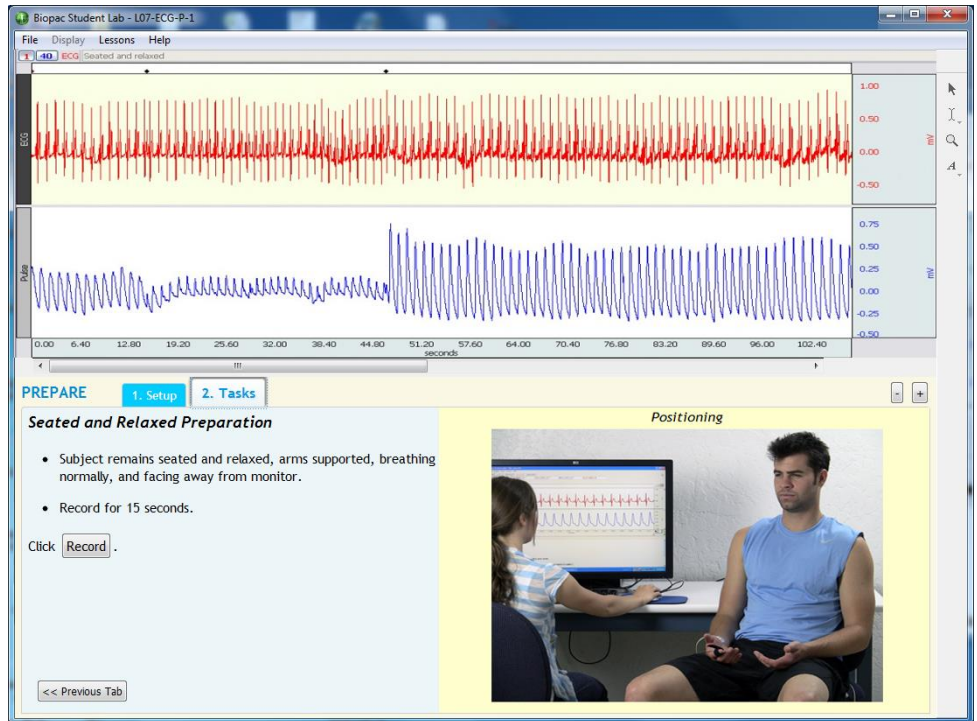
Biopac Student Lab - L07-ECG-P-1

File Display Lessons Help

1 40 ECG Seated and relaxed

ECG

1.00
0.50
0.00
-0.50
mV

Pulse

0.75
0.50
0.25
0.00
-0.25
-0.50
mV

0.00 6.40 12.80 19.20 25.60 32.00 38.40 44.80 51.20 57.60 64.00 70.40 76.80 83.20 89.60 96.00 102.40
seconds

PREPARE 1. Setup 2. Tasks

- +

Seated and Relaxed Preparation

- Subject remains seated and relaxed, arms supported, breathing normally, and facing away from monitor.
- Record for 15 seconds.

Click Record .

<< Previous Tab

Positioning